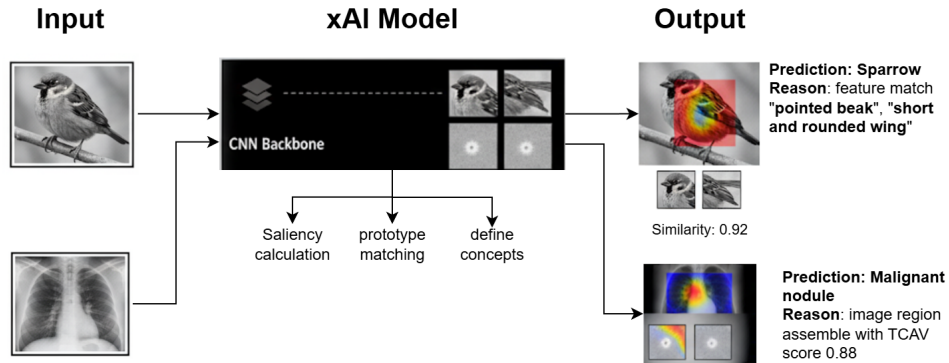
Input

xAI Model

Output

CNN Backbone

Saliency calculation

prototype matching

define concepts

Prediction: Sparrow
Reason: feature match "pointed beak", "short and rounded wing"

Similarity: 0.92

Prediction: Malignant nodule
Reason: image region assemble with TCAV score 0.88